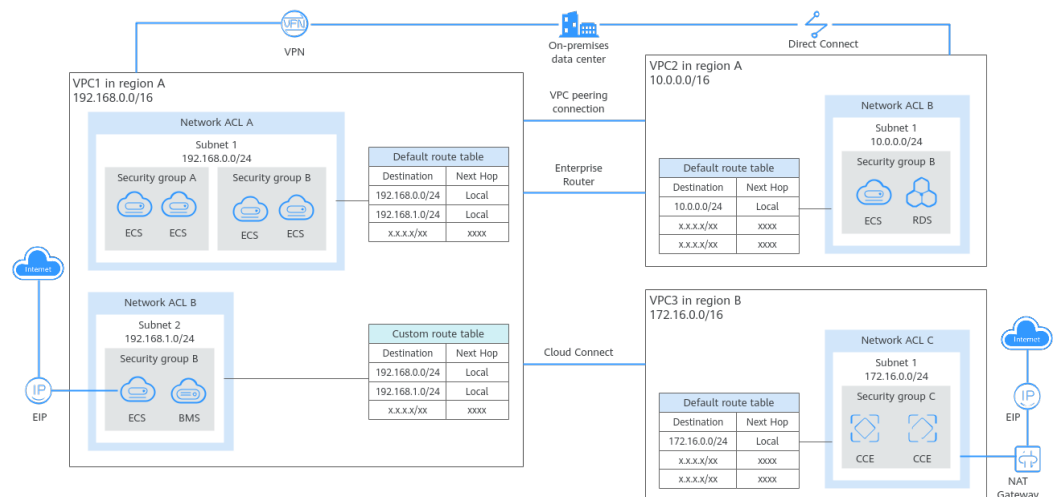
VPN

On-premises data center

Direct Connect

VPC1 in region A
192.168.0.0/16

Network ACL A

Subnet 1
192.168.0.0/24

Security group A

ECS ECS

Security group B

ECS ECS

Default route table

| Destination | Next Hop |
|---|---|
| 192.168.0.0/24 | Local |
| 192.168.1.0/24 | Local |
| x.x.x.x/xx | xxxx |

Internet

Network ACL B

Subnet 2
192.168.1.0/24

Security group B

ECS BMS

Custom route table

| Destination | Next Hop |
|---|---|
| 192.168.0.0/24 | Local |
| 192.168.1.0/24 | Local |
| x.x.x.x/xx | xxxx |

EIP

VPC peering connection

Enterprise Router

Cloud Connect

VPC2 in region A
10.0.0.0/16

Default route table

| Destination | Next Hop |
|---|---|
| 10.0.0.0/24 | Local |
| x.x.x.x/xx | xxxx |
| x.x.x.x/xx | xxxx |

Network ACL B

Subnet 1
10.0.0.0/24

Security group B

ECS RDS

VPC3 in region B
172.16.0.0/16

Default route table

| Destination | Next Hop |
|---|---|
| 172.16.0.0/24 | Local |
| x.x.x.x/xx | xxxx |
| x.x.x.x/xx | xxxx |

Network ACL C

Subnet 1
172.16.0.0/24

Security group C

CCE CCE

Internet

EIP

NAT Gateway